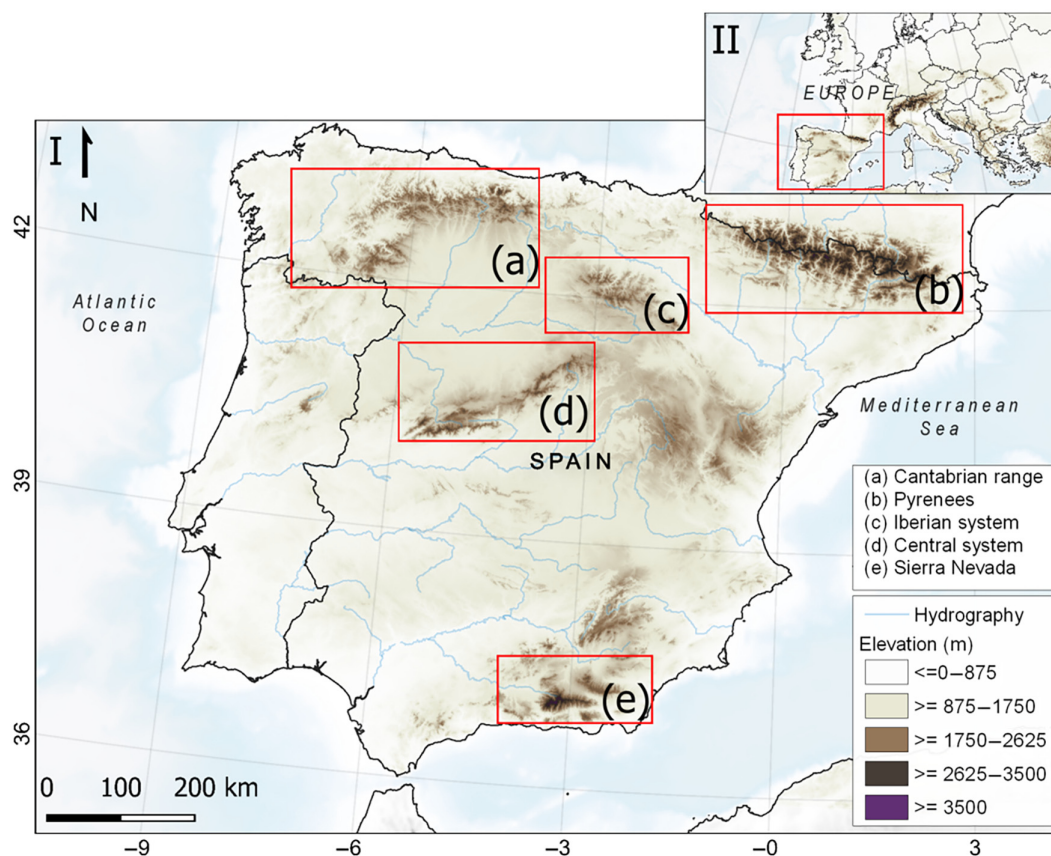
II

EUROPE

I

N

42

(a)

(c)

(b)

Atlantic Ocean

(d)

Mediterranean Sea

SPAIN

39

(a) Cantabrian range
(b) Pyrenees
(c) Iberian system
(d) Central system
(e) Sierra Nevada

Hydrography

Elevation (m)

<=0–875

>= 875–1750

>= 1750–2625

>= 2625–3500

>= 3500

(e)

36

0 100 200 km

−9 −6 −3 −0 3